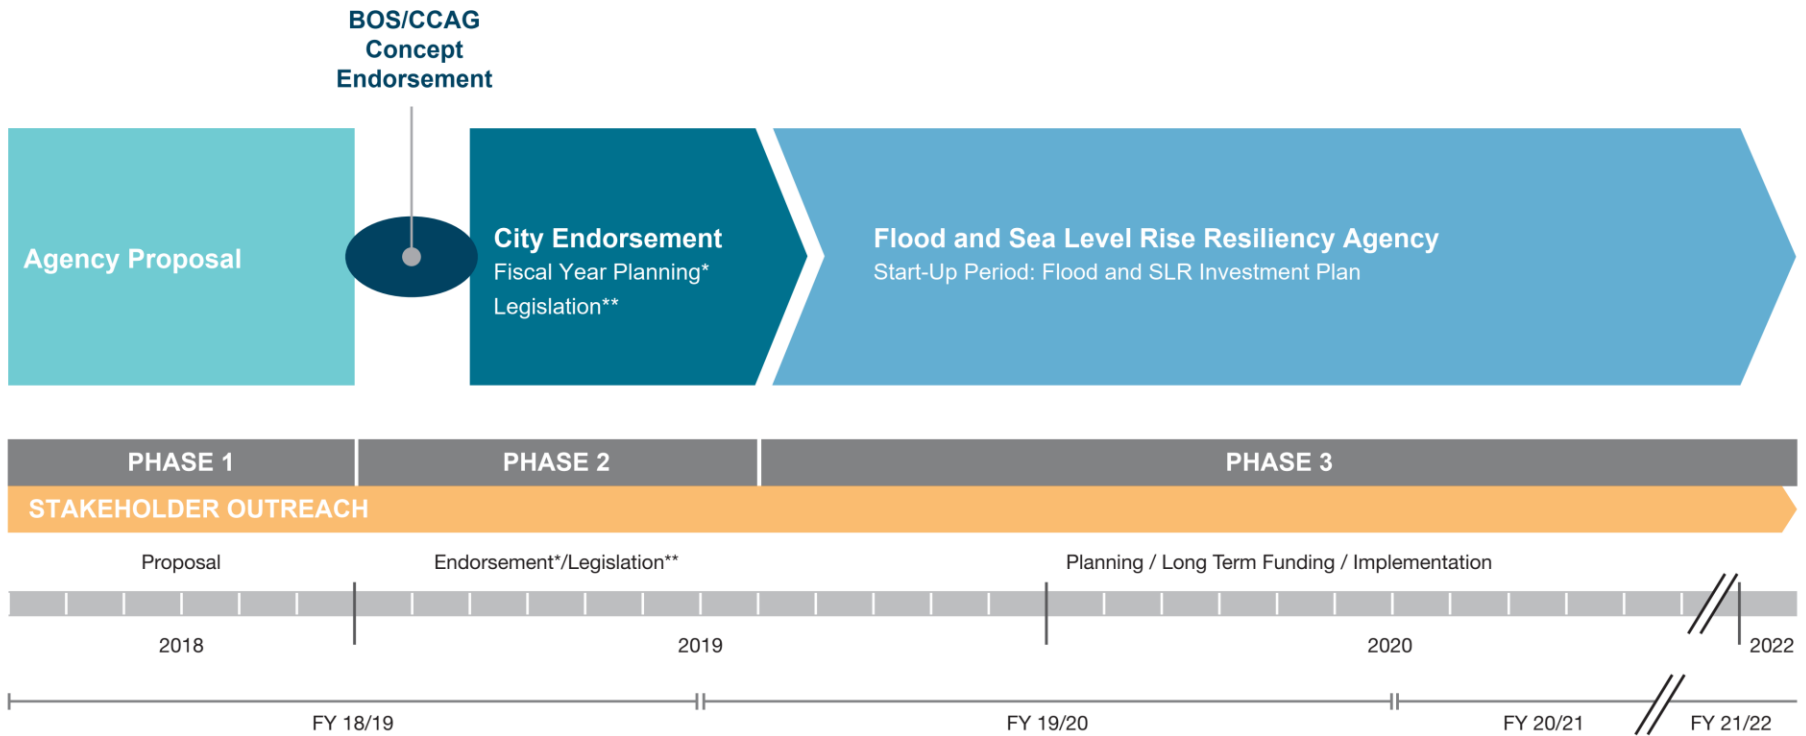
BOS/CCAG Concept Endorsement

Agency Proposal

City Endorsement
Fiscal Year Planning*
Legislation**

Flood and Sea Level Rise Resiliency Agency
Start-Up Period: Flood and SLR Investment Plan

PHASE 1

PHASE 2

PHASE 3

STAKEHOLDER OUTREACH

Proposal

Endorsement*/Legislation**

Planning / Long Term Funding / Implementation

2018

2019

2020

2022

FY 18/19

FY 19/20

FY 20/21

FY 21/22